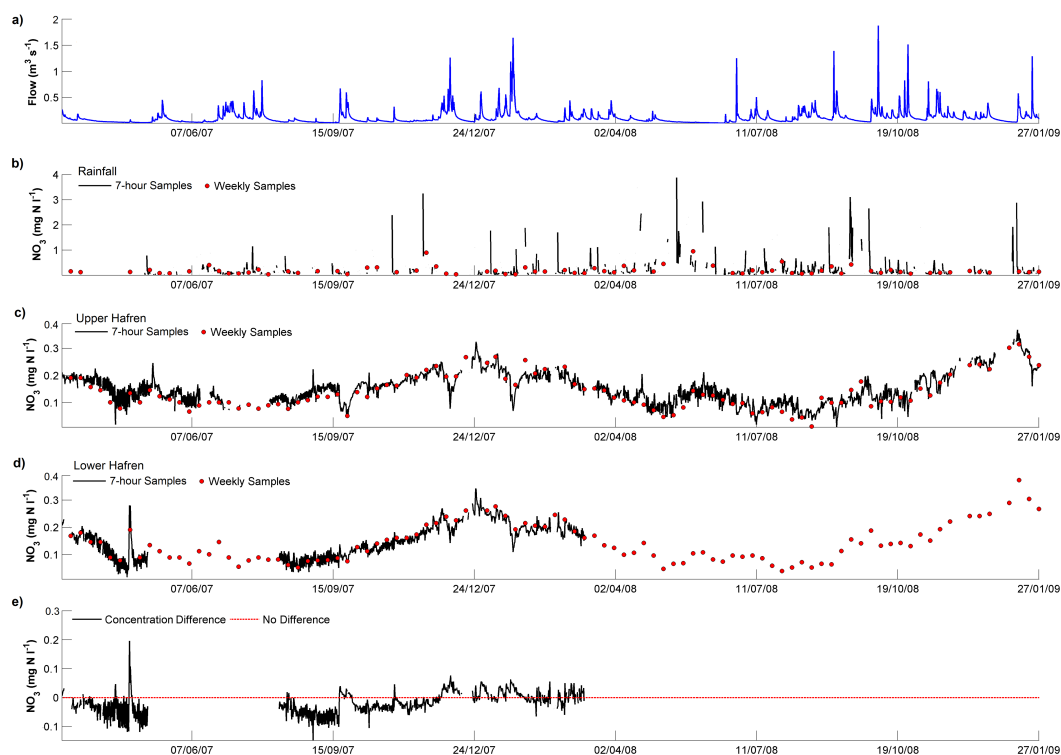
a)

Flow ($m^3 s^{-1}$)

2
1.5
1
0.5

07/06/07 15/09/07 24/12/07 02/04/08 11/07/08 19/10/08 27/01/09

b)

Rainfall

7-hour Samples Weekly Samples

$NO_3$ (mg N $l^{-1}$)

4
3
2
1
0

07/06/07 15/09/07 24/12/07 02/04/08 11/07/08 19/10/08 27/01/09

c)

Upper Hafren

7-hour Samples Weekly Samples

$NO_3$ (mg N $l^{-1}$)

0.4
0.3
0.2
0.1

07/06/07 15/09/07 24/12/07 02/04/08 11/07/08 19/10/08 27/01/09

d)

Lower Hafren

7-hour Samples Weekly Samples

$NO_3$ (mg N $l^{-1}$)

0.4
0.3
0.2
0.1

07/06/07 15/09/07 24/12/07 02/04/08 11/07/08 19/10/08 27/01/09

e)

Concentration Difference No Difference

$NO_3$ (mg N $l^{-1}$)

0.3
0.2
0.1
0
0.1

07/06/07 15/09/07 24/12/07 02/04/08 11/07/08 19/10/08 27/01/09